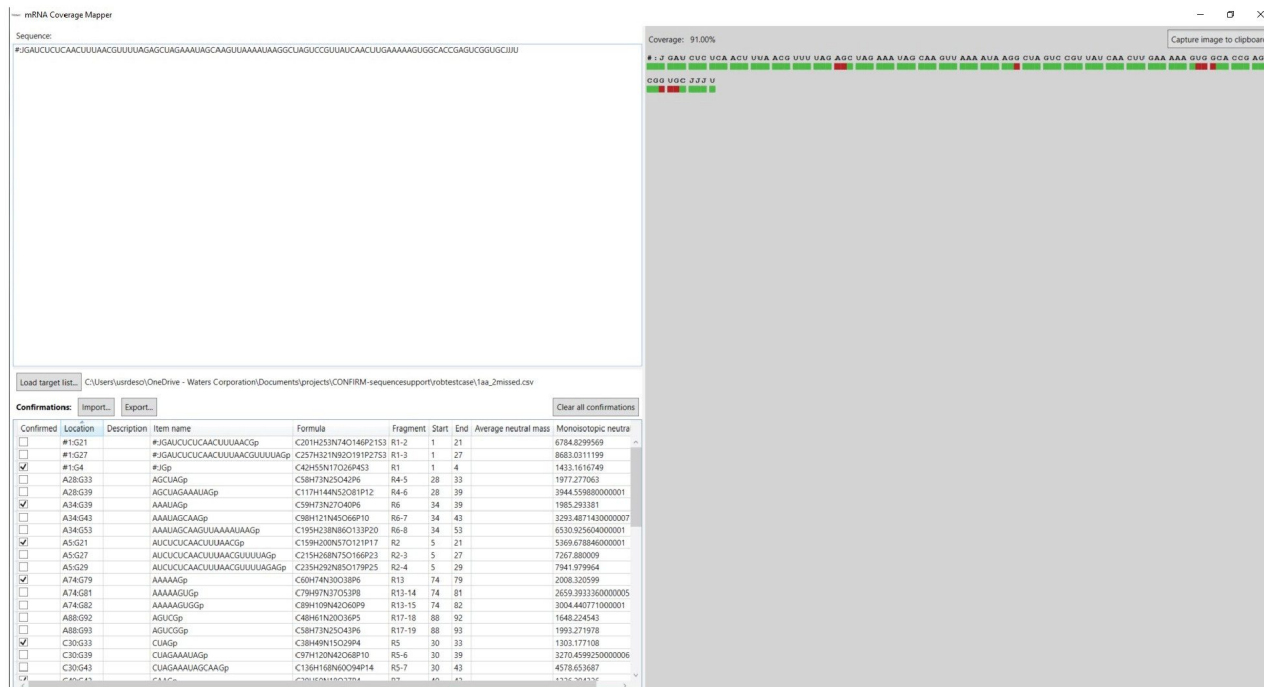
mRNA Coverage Mapper

Sequence:
#:JGAUCUCUCAACUUUAACGUUUUAGAGCUAGAAAUAGCAAGUUAAAAUAAGGCUAGUCCGUUAUCAACUUGAAAAAGUGGCACCGAGUCGGUGCJJJU

Load target list... C:\Users\usrdeso\OneDrive - Waters Corporation\Documents\projects\CONFIRM-sequencesupport\robtestcase\1aa_2missed.csv

Confirmations: Import... Export... Clear all confirmations

| Confirmed | Location | Description | Item name | Formula | Fragment | Start | End | Average neutral mass | Monoisotopic neutra |
|---|---|---|---|---|---|---|---|---|---|
| ☐ | #1:G21 | | #JGAUCUCUCAACUUUAACGp | C201H253N74O146P21S3 | R1-2 | 1 | 21 | | 6784.8299569 |
| ☐ | #1:G27 | | #JGAUCUCUCAACUUUAACGUUUUAGp | C257H321N92O191P27S3 | R1-3 | 1 | 27 | | 8683.0311199 |
| ☑ | #1:G4 | | #JGp | C42H55N17O26P4S3 | R1 | 1 | 4 | | 1433.1616749 |
| ☐ | A28:G33 | | AGCUAGp | C58H73N25O42P6 | R4-5 | 28 | 33 | | 1977.277063 |
| ☐ | A28:G39 | | AGCUAGAAAUAGp | C117H144N52O81P12 | R4-6 | 28 | 39 | | 3944.559880000001 |
| ☑ | A34:G39 | | AAAUAGp | C59H73N27O40P6 | R6 | 34 | 39 | | 1985.293381 |
| ☐ | A34:G43 | | AAAUAGCAAGp | C98H121N45O66P10 | R6-7 | 34 | 43 | | 3293.4871430000007 |
| ☐ | A34:G53 | | AAAUAGCAAGUUAAAAUAAGp | C195H238N86O133P20 | R6-8 | 34 | 53 | | 6530.925604000001 |
| ☑ | A5:G21 | | AUCUCUCAACUUUAACGp | C159H200N57O121P17 | R2 | 5 | 21 | | 5369.678846000001 |
| ☐ | A5:G27 | | AUCUCUCAACUUUAACGUUUUAGp | C215H268N75O166P23 | R2-3 | 5 | 27 | | 7267.880009 |
| ☐ | A5:G29 | | AUCUCUCAACUUUAACGUUUUAGAGp | C235H292N85O179P25 | R2-4 | 5 | 29 | | 7941.979964 |
| ☑ | A74:G79 | | AAAAAGp | C60H74N30O38P6 | R13 | 74 | 79 | | 2008.320599 |
| ☐ | A74:G81 | | AAAAAGUGp | C79H97N37O53P8 | R13-14 | 74 | 81 | | 2659.3933360000005 |
| ☐ | A74:G82 | | AAAAAGUGGp | C89H109N42O60P9 | R13-15 | 74 | 82 | | 3004.440771000001 |
| ☐ | A88:G92 | | AGUCGp | C48H61N20O36P5 | R17-18 | 88 | 92 | | 1648.224543 |
| ☐ | A88:G93 | | AGUCGGp | C58H73N25O43P6 | R17-19 | 88 | 93 | | 1993.271978 |
| ☑ | C30:G33 | | CUAGp | C38H49N15O29P4 | R5 | 30 | 33 | | 1303.177108 |
| ☐ | C30:G39 | | CUAGAAAUAGp | C97H120N42O68P10 | R5-6 | 30 | 39 | | 3270.4599250000006 |
| ☐ | C30:G43 | | CUAGAAAUAGCAAGp | C136H168N60O94P14 | R5-7 | 30 | 43 | | 4578.653687 |

Coverage: 91.00%

Capture image to clipboard

# : J GAU CUC UCA ACU UUA ACG UUU UAG AGC UAG AAA UAG CAA GUU AAA AUA AGG CUA GUC CGU UAU CAA CUU GAA AAA GUG GCA CCG AG
CGG UGC JJJ U